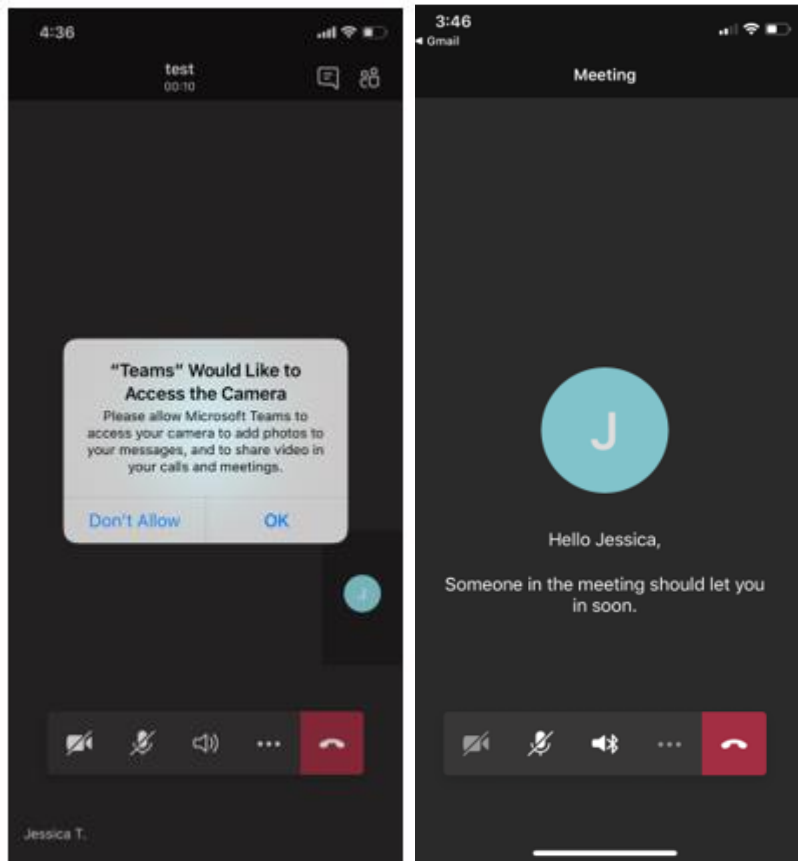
4:36

test
00:10

"Teams" Would Like to Access the Camera

Please allow Microsoft Teams to access your camera to add photos to your messages, and to share video in your calls and meetings.

Don't Allow OK

J

Jessica T.

3:46
◂ Gmail

Meeting

J

Hello Jessica,

Someone in the meeting should let you in soon.